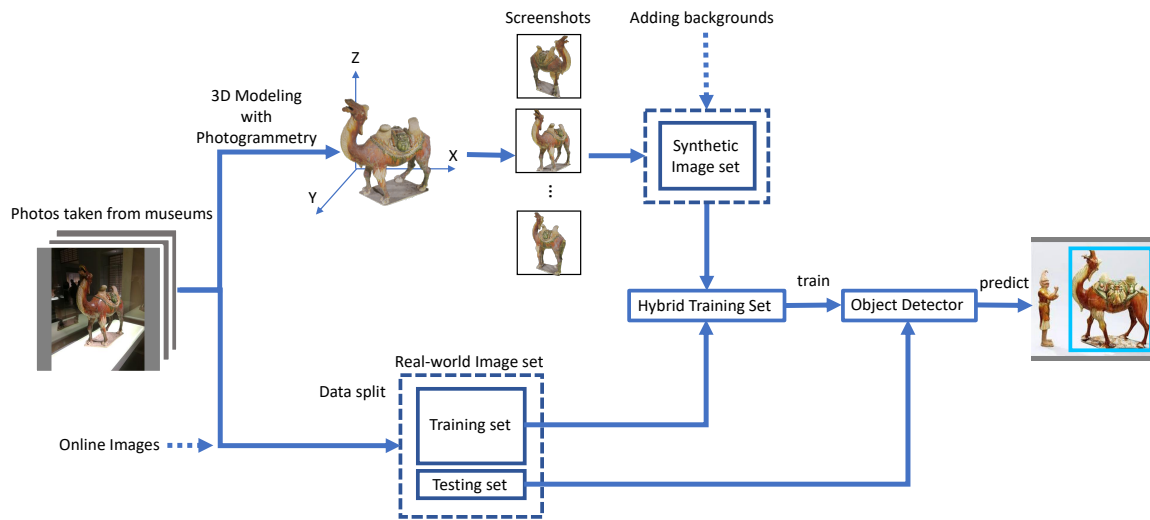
Screenshots

Adding backgrounds

Z

3D Modeling with Photogrammetry

X

Y

Synthetic Image set

⋮

Photos taken from museums

Hybrid Training Set

train

Object Detector

predict

Real-world Image set

Data split

Training set

Online Images

Testing set